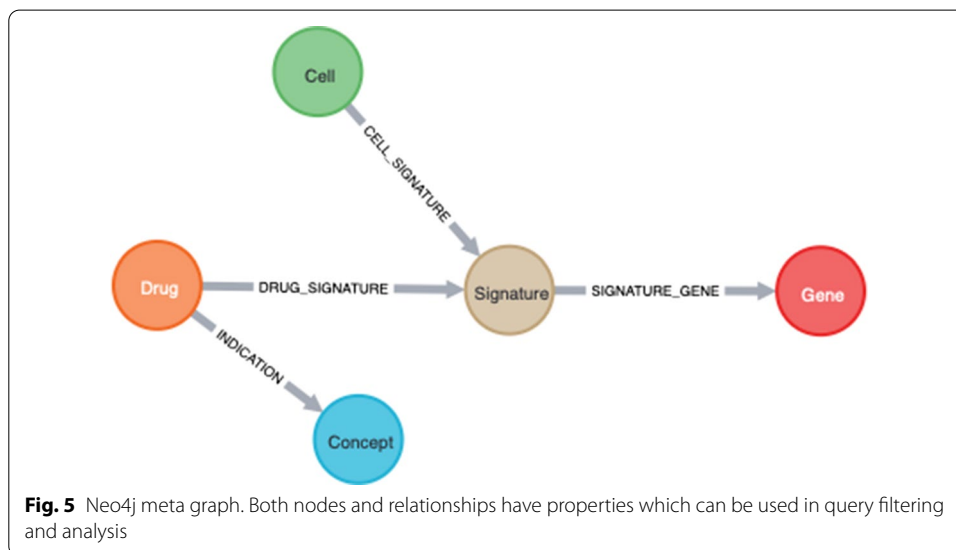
Cell

CELL_SIGNATURE

Drug

DRUG_SIGNATURE

Signature

SIGNATURE_GENE

Gene

INDICATION

Concept

**Fig. 5** Neo4j meta graph. Both nodes and relationships have properties which can be used in query filtering and analysis